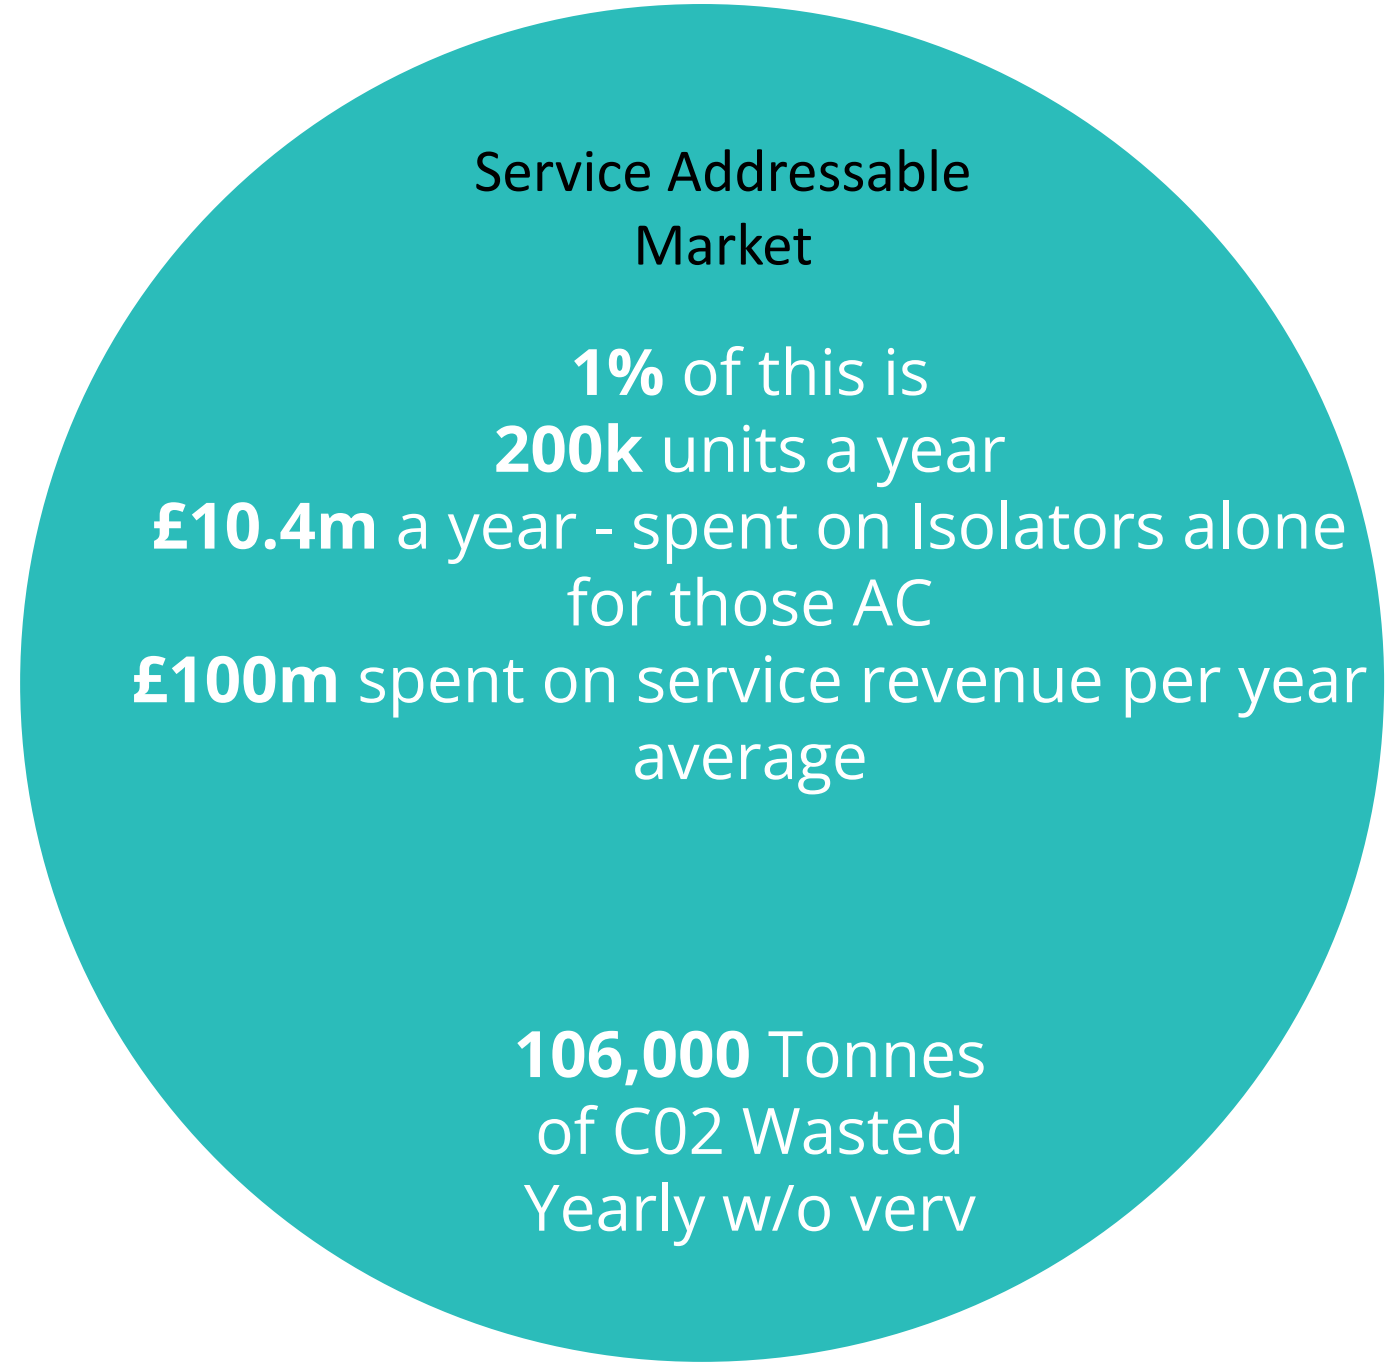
Service Addressable Market

**1%** of this is
**200k** units a year
**£10.4m** a year - spent on Isolators alone for those AC
**£100m** spent on service revenue per year average

**106,000** Tonnes of C02 Wasted Yearly w/o verv